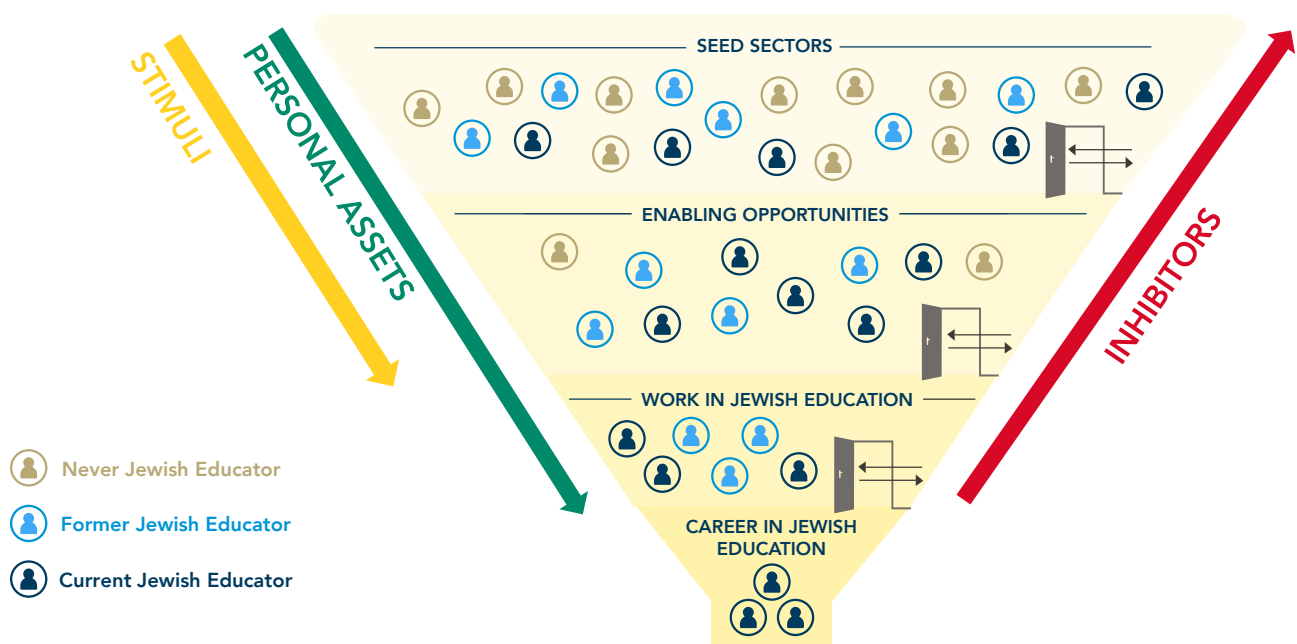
STIMULI

PERSONAL ASSETS

SEED SECTORS

ENABLING OPPORTUNITIES

WORK IN JEWISH EDUCATION

CAREER IN JEWISH EDUCATION

INHIBITORS

Never Jewish Educator

Former Jewish Educator

Current Jewish Educator